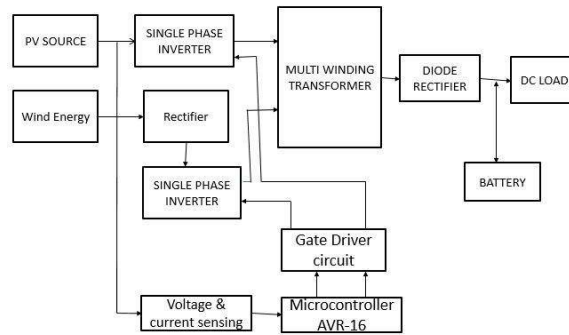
PV SOURCE
SINGLE PHASE INVERTER
MULTI WINDING TRANSFORMER
DIODE RECTIFIER
DC LOAD
Wind Energy
Rectifier
SINGLE PHASE INVERTER
BATTERY
Gate Driver circuit
Voltage & current sensing
Microcontroller AVR-16